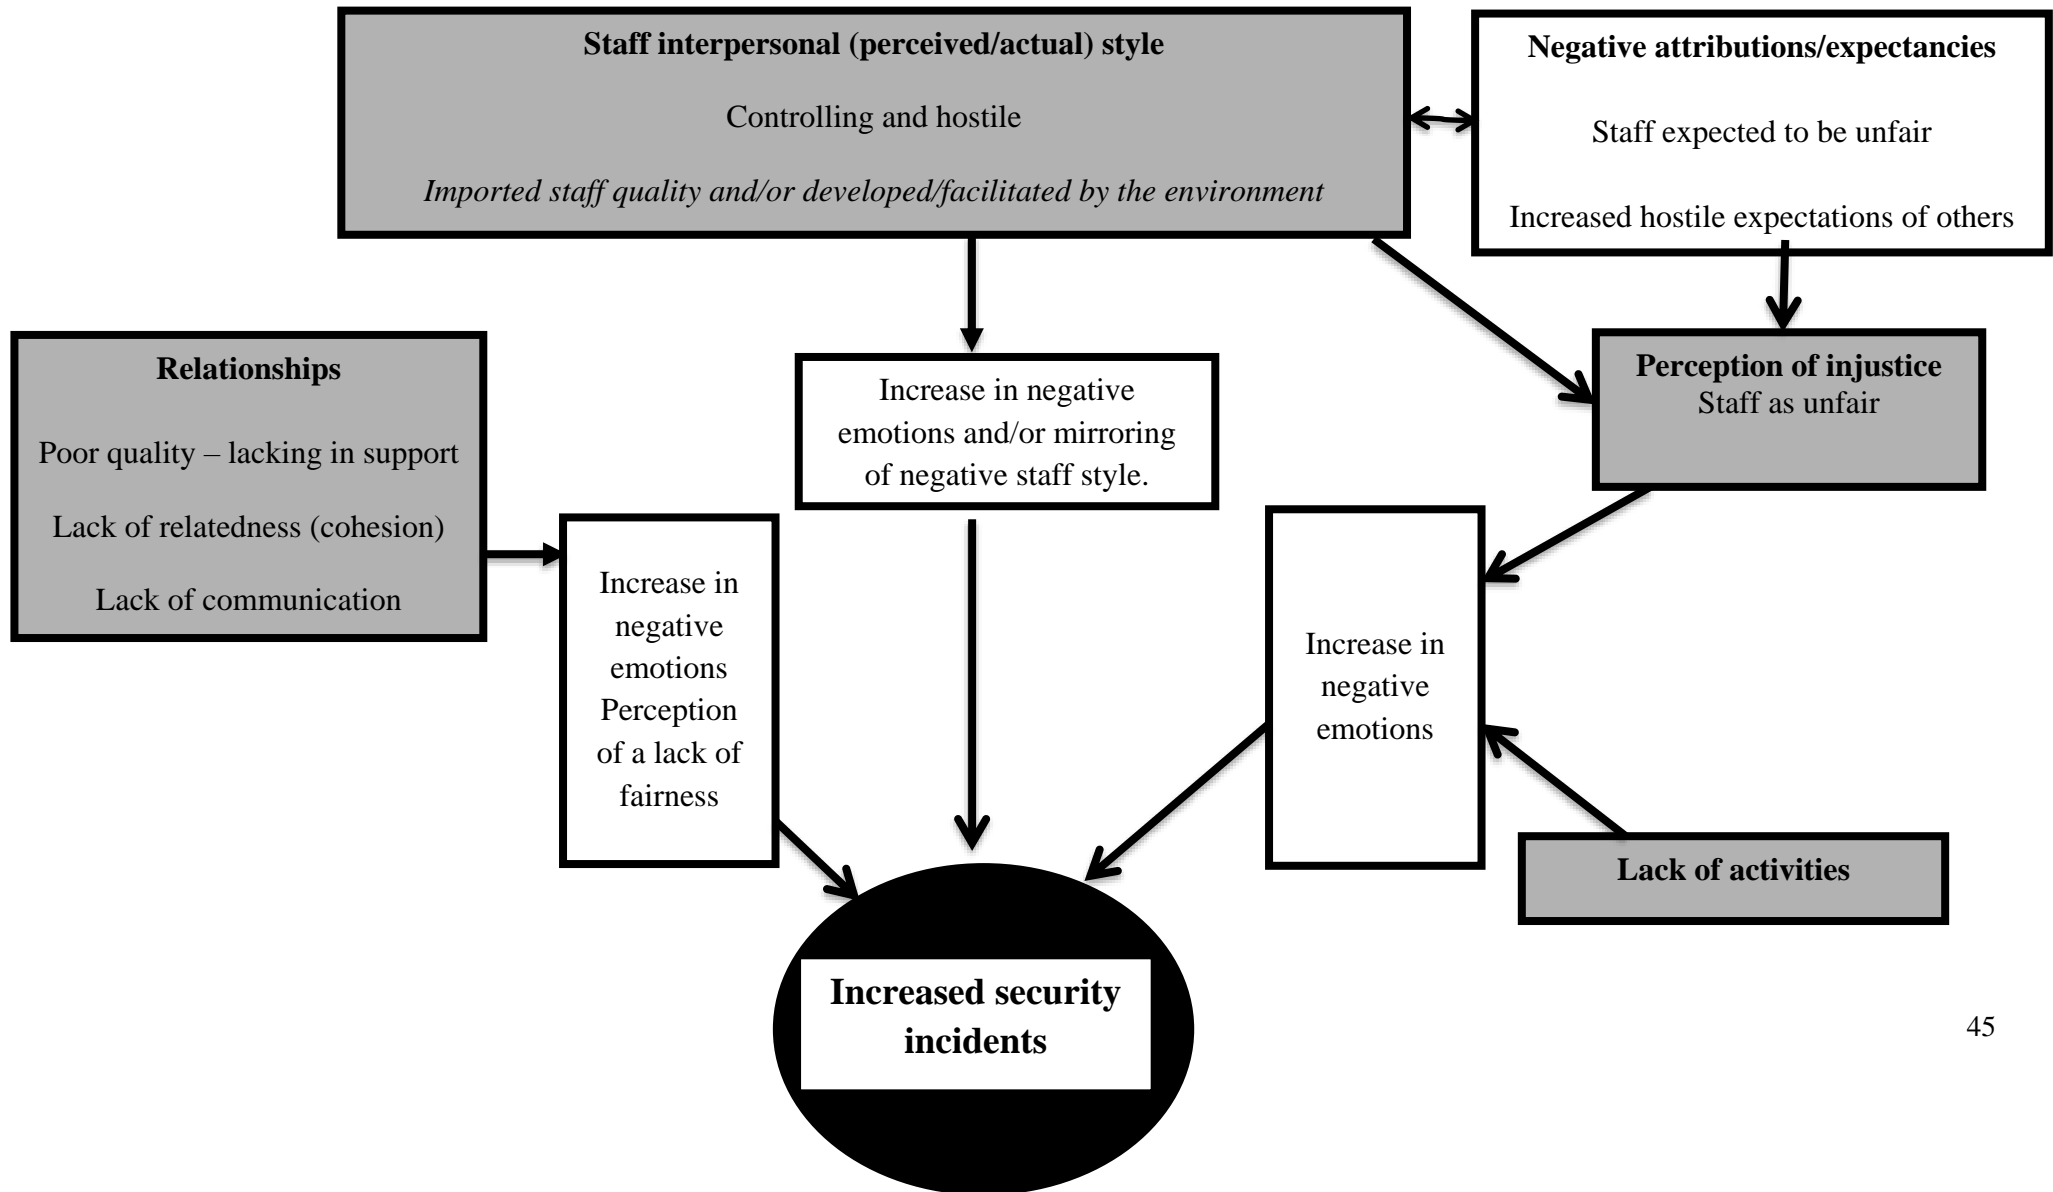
Staff interpersonal (perceived/actual) style

Controlling and hostile

Imported staff quality and/or developed/facilitated by the environment

Negative attributions/expectancies

Staff expected to be unfair

Increased hostile expectations of others

Relationships

Poor quality – lacking in support

Lack of relatedness (cohesion)

Lack of communication

Increase in negative emotions and/or mirroring of negative staff style.

Perception of injustice
Staff as unfair

Increase in negative emotions Perception of a lack of fairness

Increase in negative emotions

Lack of activities

Increased security incidents

45